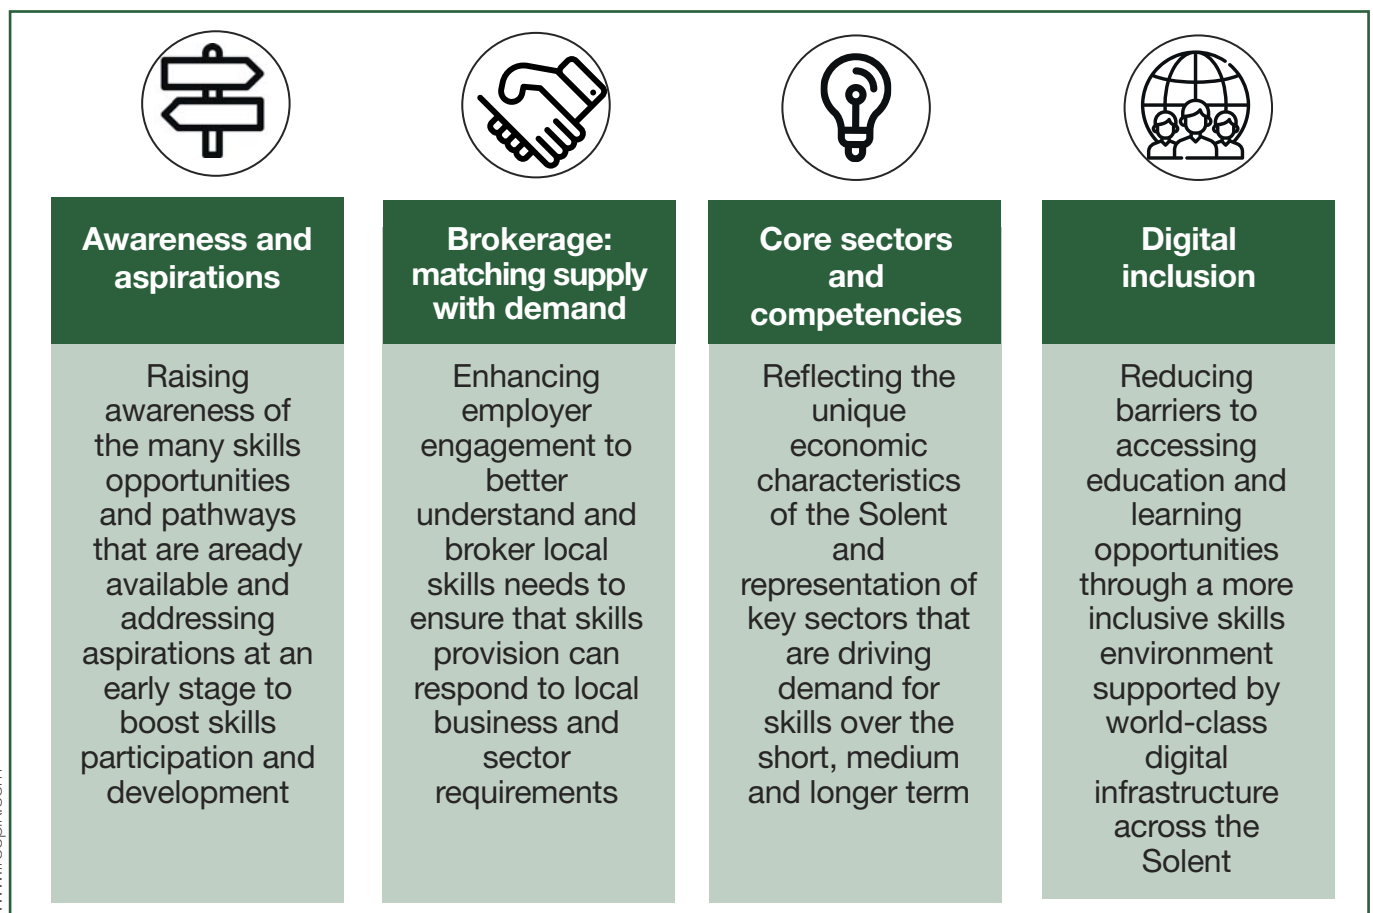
Awareness and aspirations

Raising awareness of the many skills opportunities and pathways that are aready available and addressing aspirations at an early stage to boost skills participation and development

Brokerage: matching supply with demand

Enhancing employer engagement to better understand and broker local skills needs to ensure that skills provision can respond to local business and sector requirements

Core sectors and competencies

Reflecting the unique economic characteristics of the Solent and representation of key sectors that are driving demand for skills over the short, medium and longer term

Digital inclusion

Reducing barriers to accessing education and learning opportunities through a more inclusive skills environment supported by world-class digital infrastructure across the Solent

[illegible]